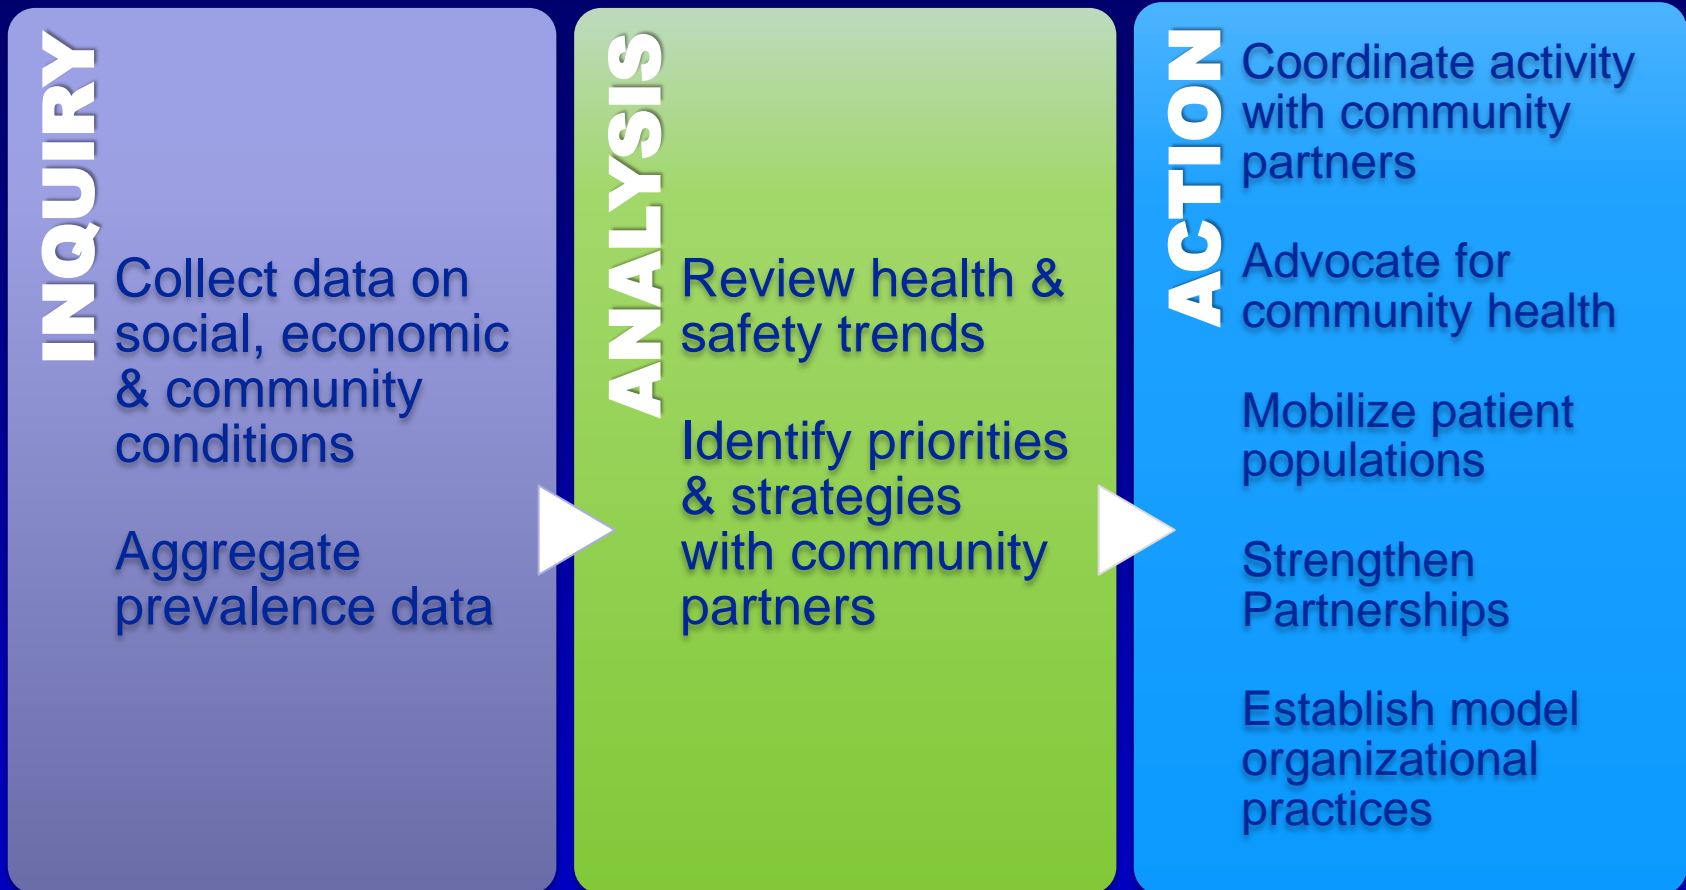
INQUIRY

Collect data on social, economic & community conditions

Aggregate prevalence data

ANALYSIS

Review health & safety trends

Identify priorities & strategies with community partners

ACTION

Coordinate activity with community partners

Advocate for community health

Mobilize patient populations

Strengthen Partnerships

Establish model organizational practices